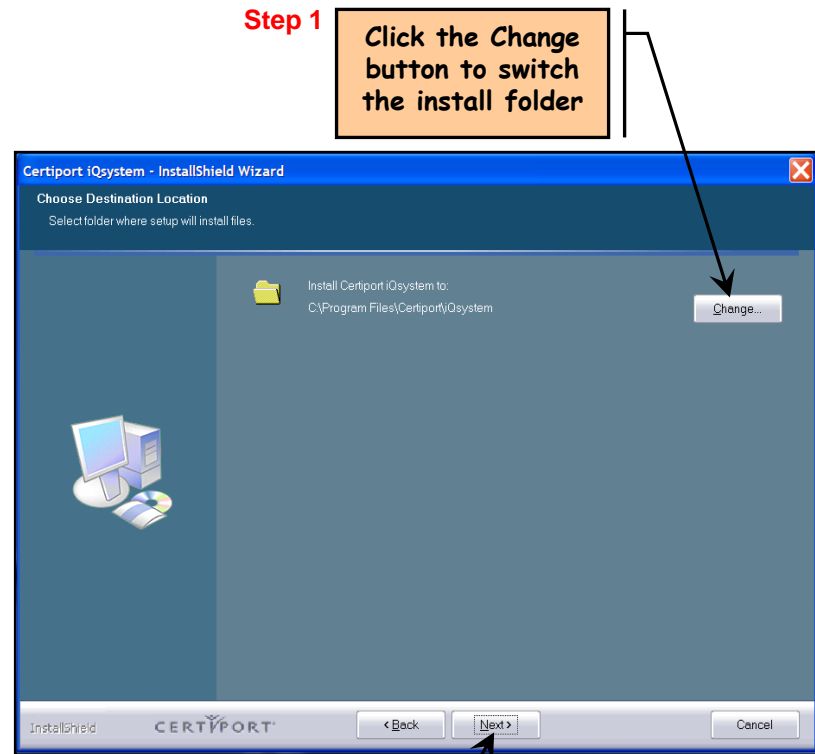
Step 1

Click the Change button to switch the install folder

Certiport iQsystem - InstallShield Wizard

Choose Destination Location

Select folder where setup will install files.

Install Certiport iQsystem to:
C:\Program Files\Certiport\iQsystem

Change...

InstallShield

CERTIPORT

< Back

Next >

Cancel